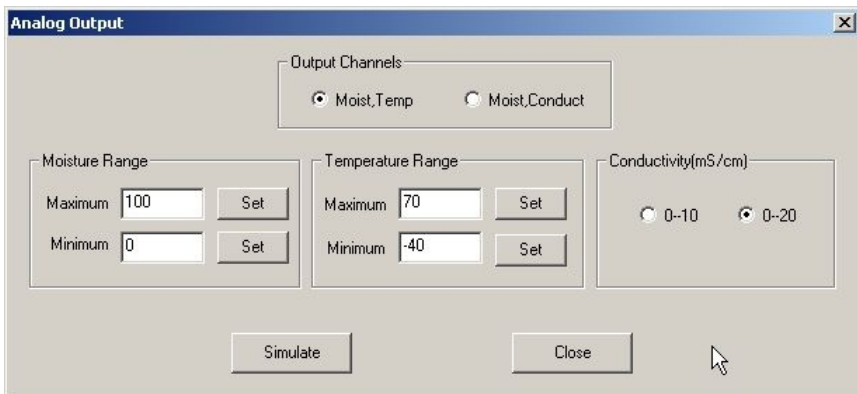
Analog Output

Output Channels
Moist,Temp
Moist,Conduct

Moisture Range
Maximum 100 Set
Minimum 0 Set

Temperature Range
Maximum 70 Set
Minimum -40 Set

Conductivity(mS/cm)
0--10
0--20

Simulate
Close